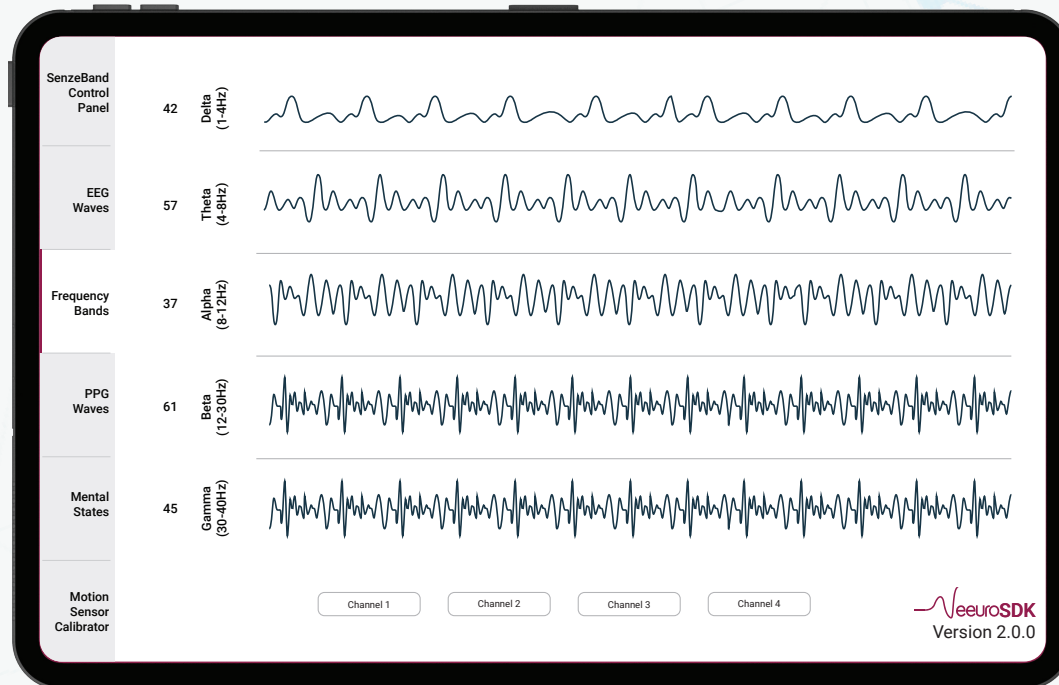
SenzeBand Control Panel

EEG Waves

Frequency Bands

PPG Waves

Mental States

Motion Sensor Calibrator

42 Delta (1-4Hz)

57 Theta (4-8Hz)

37 Alpha (8-12Hz)

61 Beta (12-30Hz)

45 Gamma (30-40Hz)

Channel 1

Channel 2

Channel 3

Channel 4

NeuroSDK
Version 2.0.0